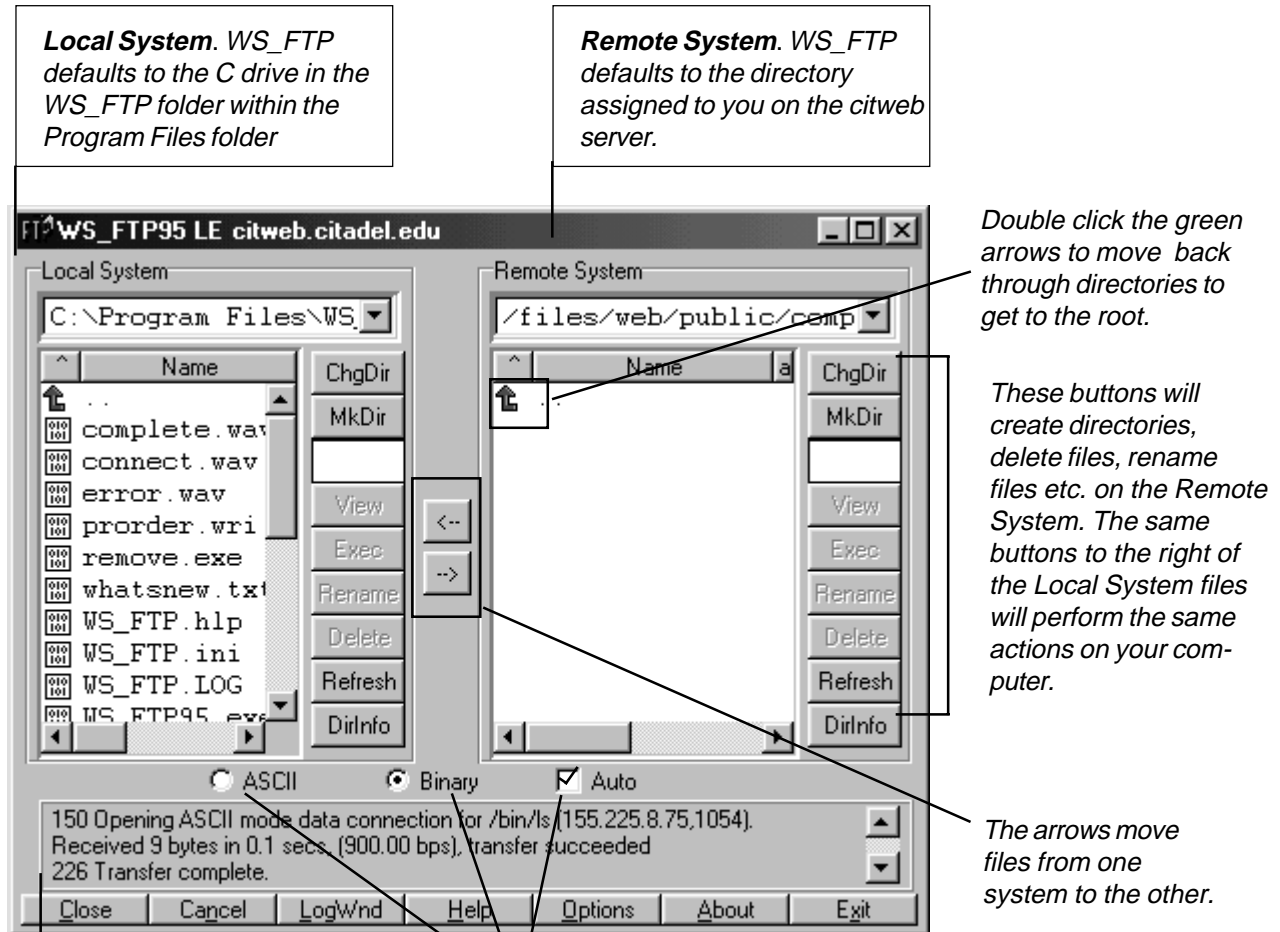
**Local System**. WS_FTP defaults to the C drive in the WS_FTP folder within the Program Files folder

**Remote System**. WS_FTP defaults to the directory assigned to you on the citweb server.

WS_FTP95 LE citweb.citadel.edu

Double click the green arrows to move back through directories to get to the root.

Local System

C:\Program Files\WS_

| ^ | Name |
|---|---|
| | .. |
| | complete.wav |
| | connect.wav |
| | error.wav |
| | prorder.wri |
| | remove.exe |
| | whatsnew.txt |
| | WS_FTP.hlp |
| | WS_FTP.ini |
| | WS_FTP.LOG |
| | WS_FTP95.exe |

ChgDir
MkDir
View
Exec
Rename
Delete
Refresh
DirInfo

<--
-->

Remote System

/files/web/public/comp

| ^ | Name | a |
|---|---|---|
| | . | |

ChgDir
MkDir
View
Exec
Rename
Delete
Refresh
DirInfo

These buttons will create directories, delete files, rename files etc. on the Remote System. The same buttons to the right of the Local System files will perform the same actions on your computer.

ASCII
Binary
Auto

150 Opening ASCII mode data connection for /bin/ls (155.225.8.75,1054).
Received 9 bytes in 0.1 secs, (900.00 bps), transfer succeeded
226 Transfer complete.

The arrows move files from one system to the other.

Close
Cancel
LogWnd
Help
Options
About
Exit